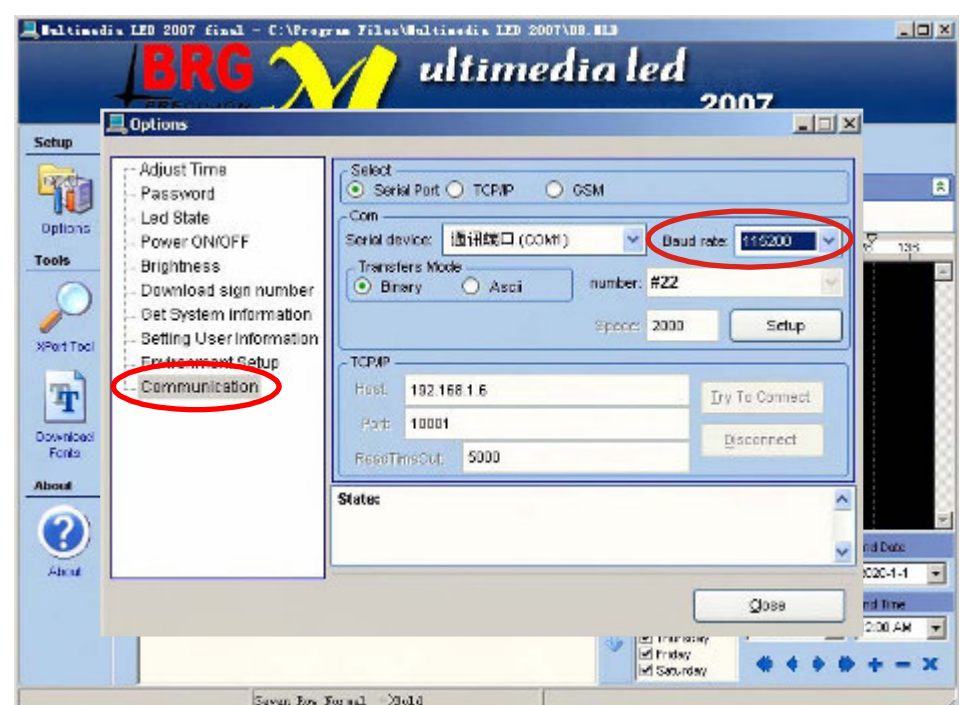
Multimedia LED 2007 final - C:\Program Files\Multimedia LED 2007\08.MLD

BRG ultimedia led 2007

Setup

Options

Tools

XPort Tool

Download Fonts

About

About

Options

Adjust Time
Password
Led State
Power ON/OFF
Brightness
Download sign number
Get System Information
Setting User Information
Environment Setup
Communication

Select
Serial Port TCP/IP GSM

Com
Serial device: 通讯端口 (COM1)
Baud rate: 115200
Transfers Mode
Binary Ascii
number: #Z2
Space: 2000
Setup

TCP/IP
Host: 192.168.1.6
Port: 10001
ReadTimeOut: 5000
Try To Connect
Disconnect

State:

Close

nd Date
020-1-1
nd Time
0:00 AM

Thursday
Friday
Saturday

Seven Row Normal >Bold